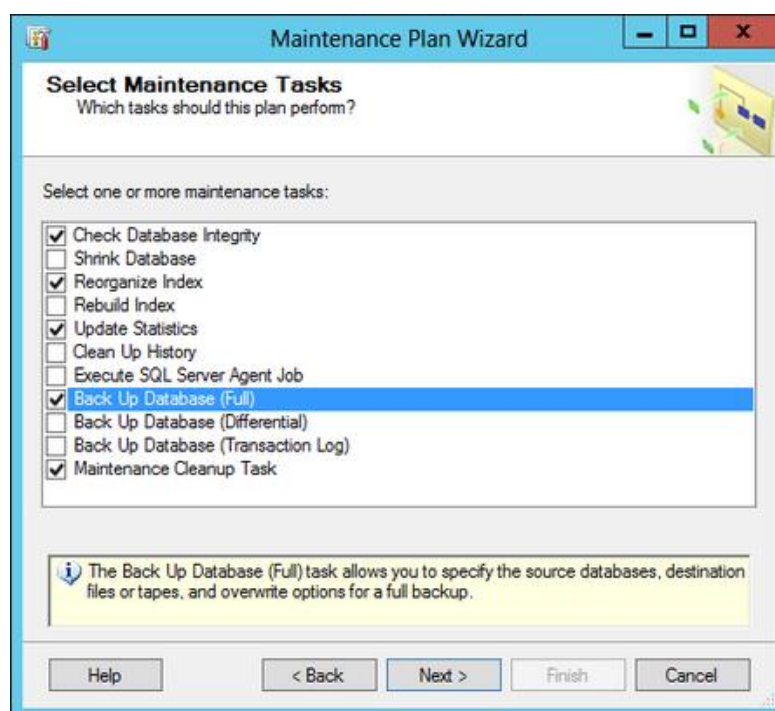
Maintenance Plan Wizard

Select Maintenance Tasks
Which tasks should this plan perform?

Select one or more maintenance tasks:

Check Database Integrity
Shrink Database
Reorganize Index
Rebuild Index
Update Statistics
Clean Up History
Execute SQL Server Agent Job
Back Up Database (Full)
Back Up Database (Differential)
Back Up Database (Transaction Log)
Maintenance Cleanup Task

The Back Up Database (Full) task allows you to specify the source databases, destination files or tapes, and overwrite options for a full backup.

Help
< Back
Next >
Finish
Cancel